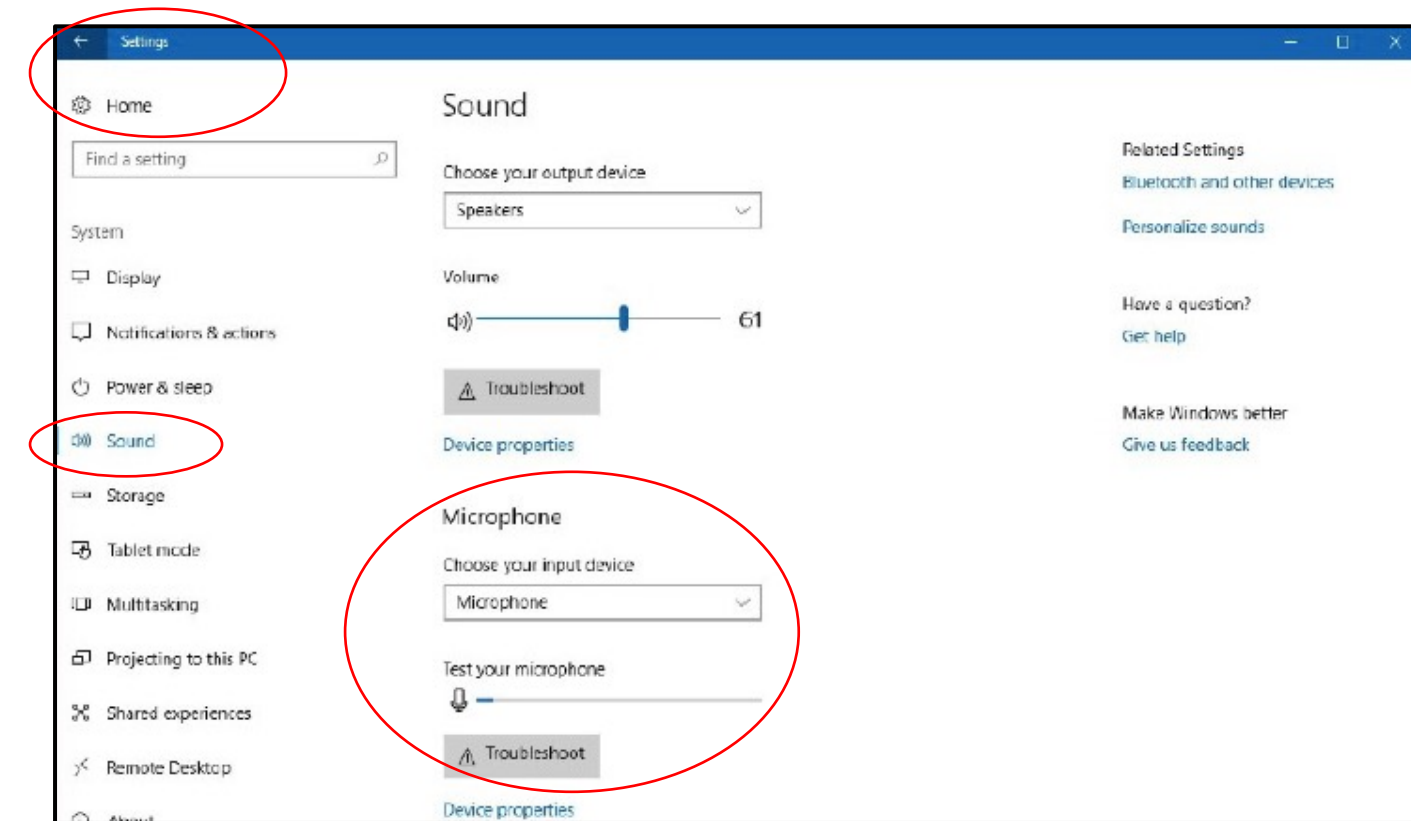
Settings

Home

Find a setting

System

Display

Notifications & actions

Power & sleep

Sound

Storage

Tablet mode

Multitasking

Projecting to this PC

Shared experiences

Remote Desktop

About

Sound

Choose your output device

Speakers

Volume

61

Troubleshoot

Device properties

Microphone

Choose your input device

Microphone

Test your microphone

Troubleshoot

Device properties

Related Settings

Bluetooth and other devices

Personalize sounds

Have a question?

Get help

Make Windows better

Give us feedback